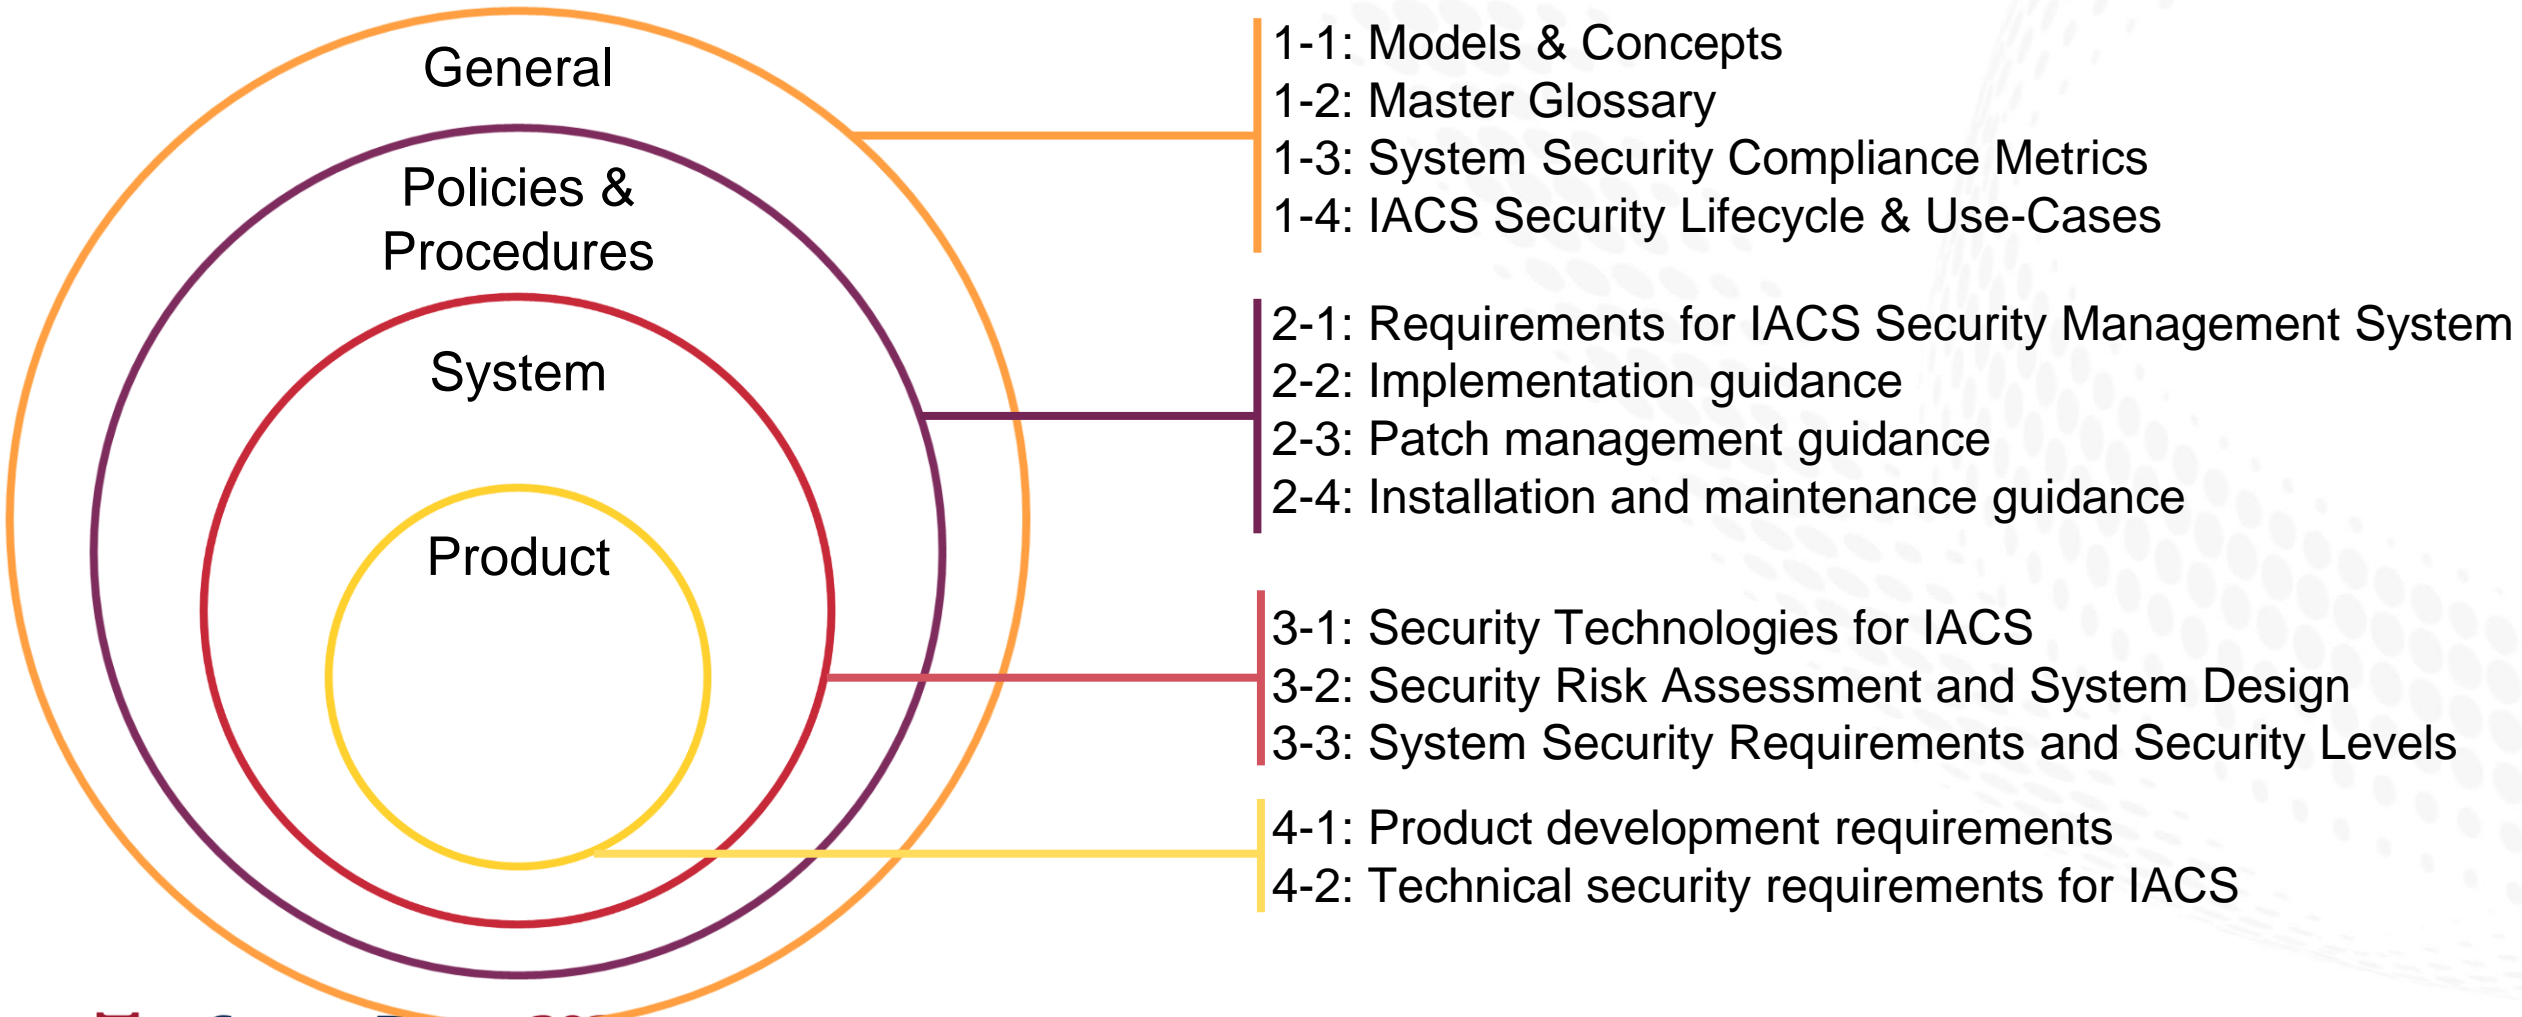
General

Policies & Procedures

System

Product

1-1: Models & Concepts
1-2: Master Glossary
1-3: System Security Compliance Metrics
1-4: IACS Security Lifecycle & Use-Cases

2-1: Requirements for IACS Security Management System
2-2: Implementation guidance
2-3: Patch management guidance
2-4: Installation and maintenance guidance

3-1: Security Technologies for IACS
3-2: Security Risk Assessment and System Design
3-3: System Security Requirements and Security Levels

4-1: Product development requirements
4-2: Technical security requirements for IACS